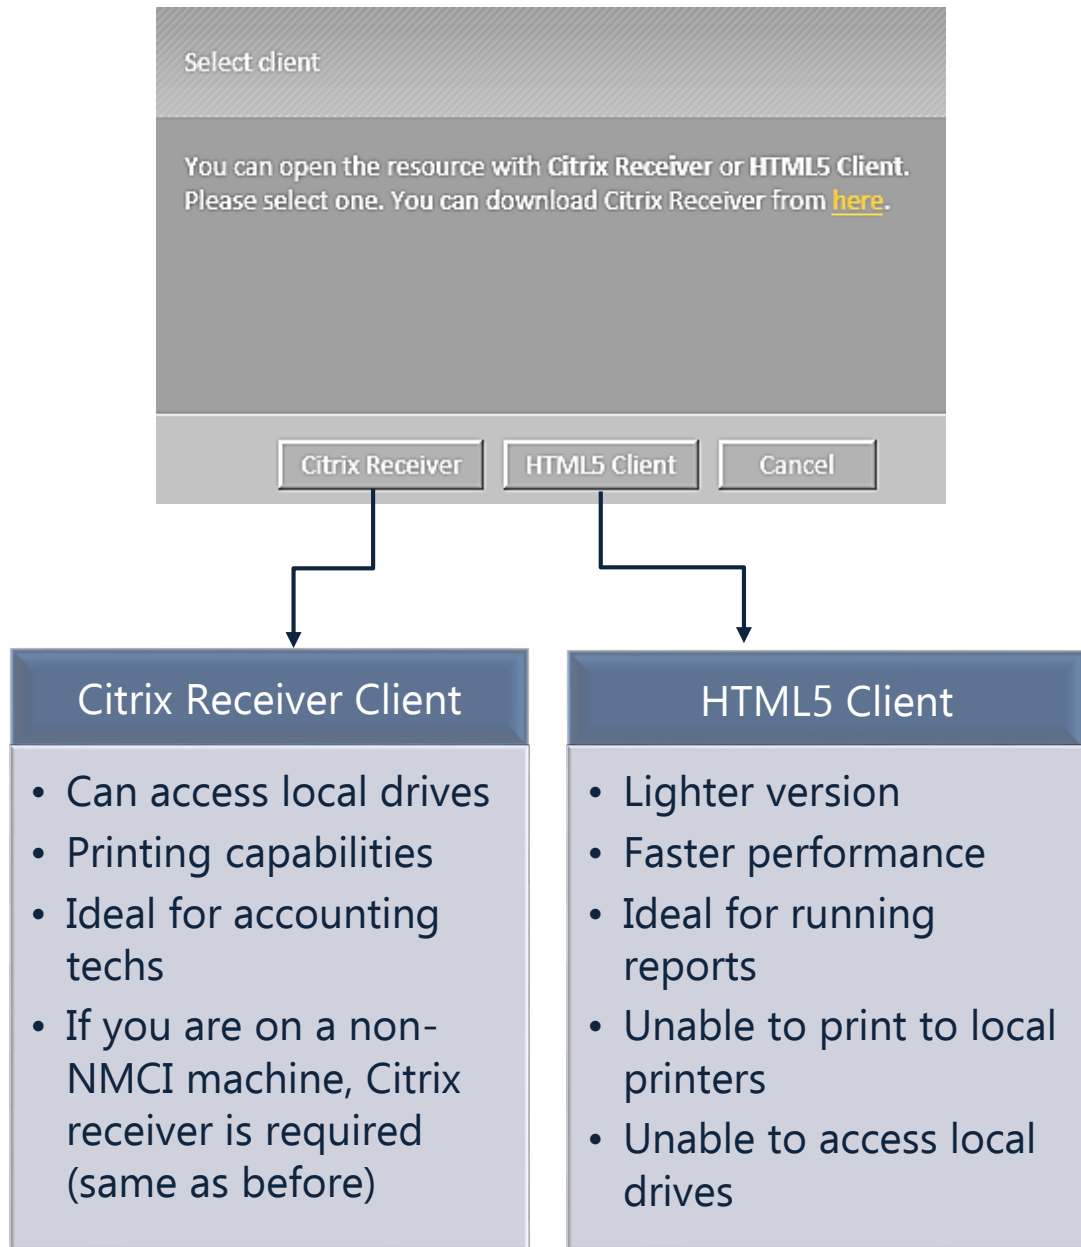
Select client

You can open the resource with Citrix Receiver or HTML5 Client. Please select one. You can download Citrix Receiver from here.

Citrix Receiver HTML5 Client Cancel

Citrix Receiver Client

- Can access local drives
- Printing capabilities
- Ideal for accounting techs
- If you are on a non-NMCI machine, Citrix receiver is required (same as before)

HTML5 Client

- Lighter version
- Faster performance
- Ideal for running reports
- Unable to print to local printers
- Unable to access local drives